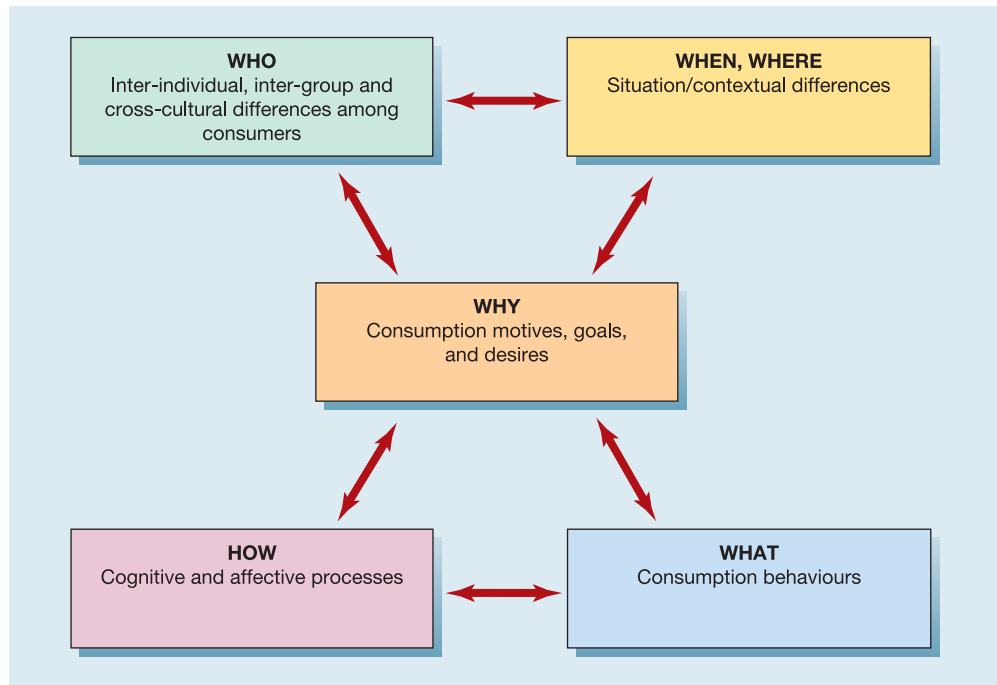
WHO
Inter-individual, inter-group and cross-cultural differences among consumers

WHEN, WHERE
Situation/contextual differences

WHY
Consumption motives, goals, and desires

HOW
Cognitive and affective processes

WHAT
Consumption behaviours